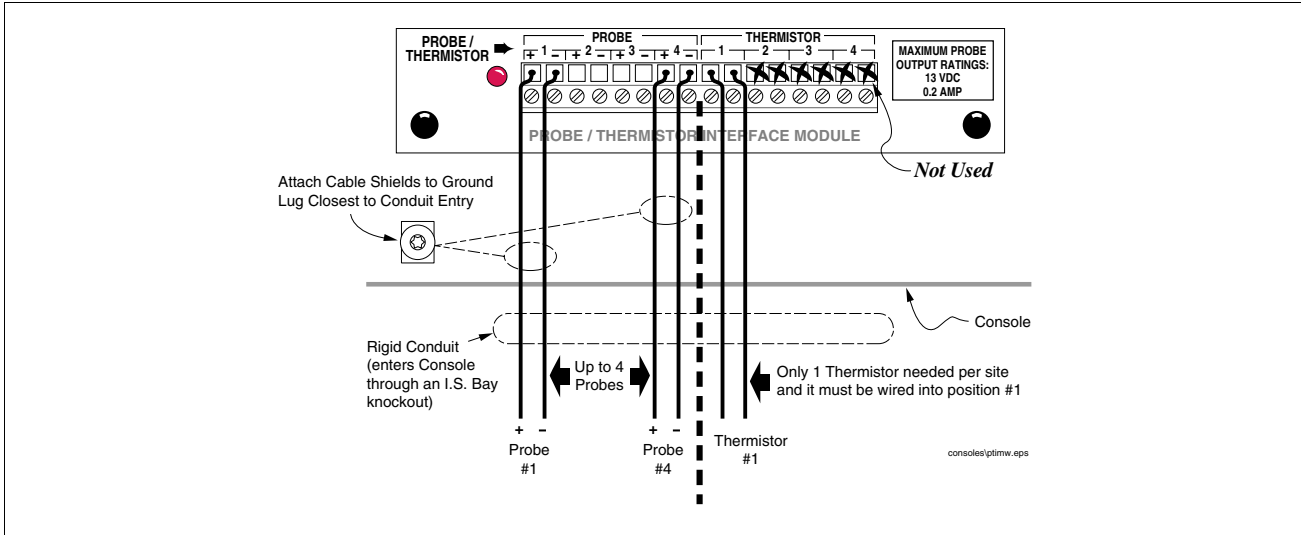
PROBE / THERMISTOR

PROBE

+ 1 – + 2 – + 3 – + 4 –

THERMISTOR

1 2 3 4

MAXIMUM PROBE OUTPUT RATINGS: 13 VDC 0.2 AMP

PROBE / THERMISTOR INTERFACE MODULE

Not Used

Attach Cable Shields to Ground Lug Closest to Conduit Entry

Console

Rigid Conduit (enters Console through an I.S. Bay knockout)

Up to 4 Probes

Only 1 Thermistor needed per site and it must be wired into position #1

+ –

Probe #1

+ –

Probe #4

Thermistor #1

consoles\ptimw.eps